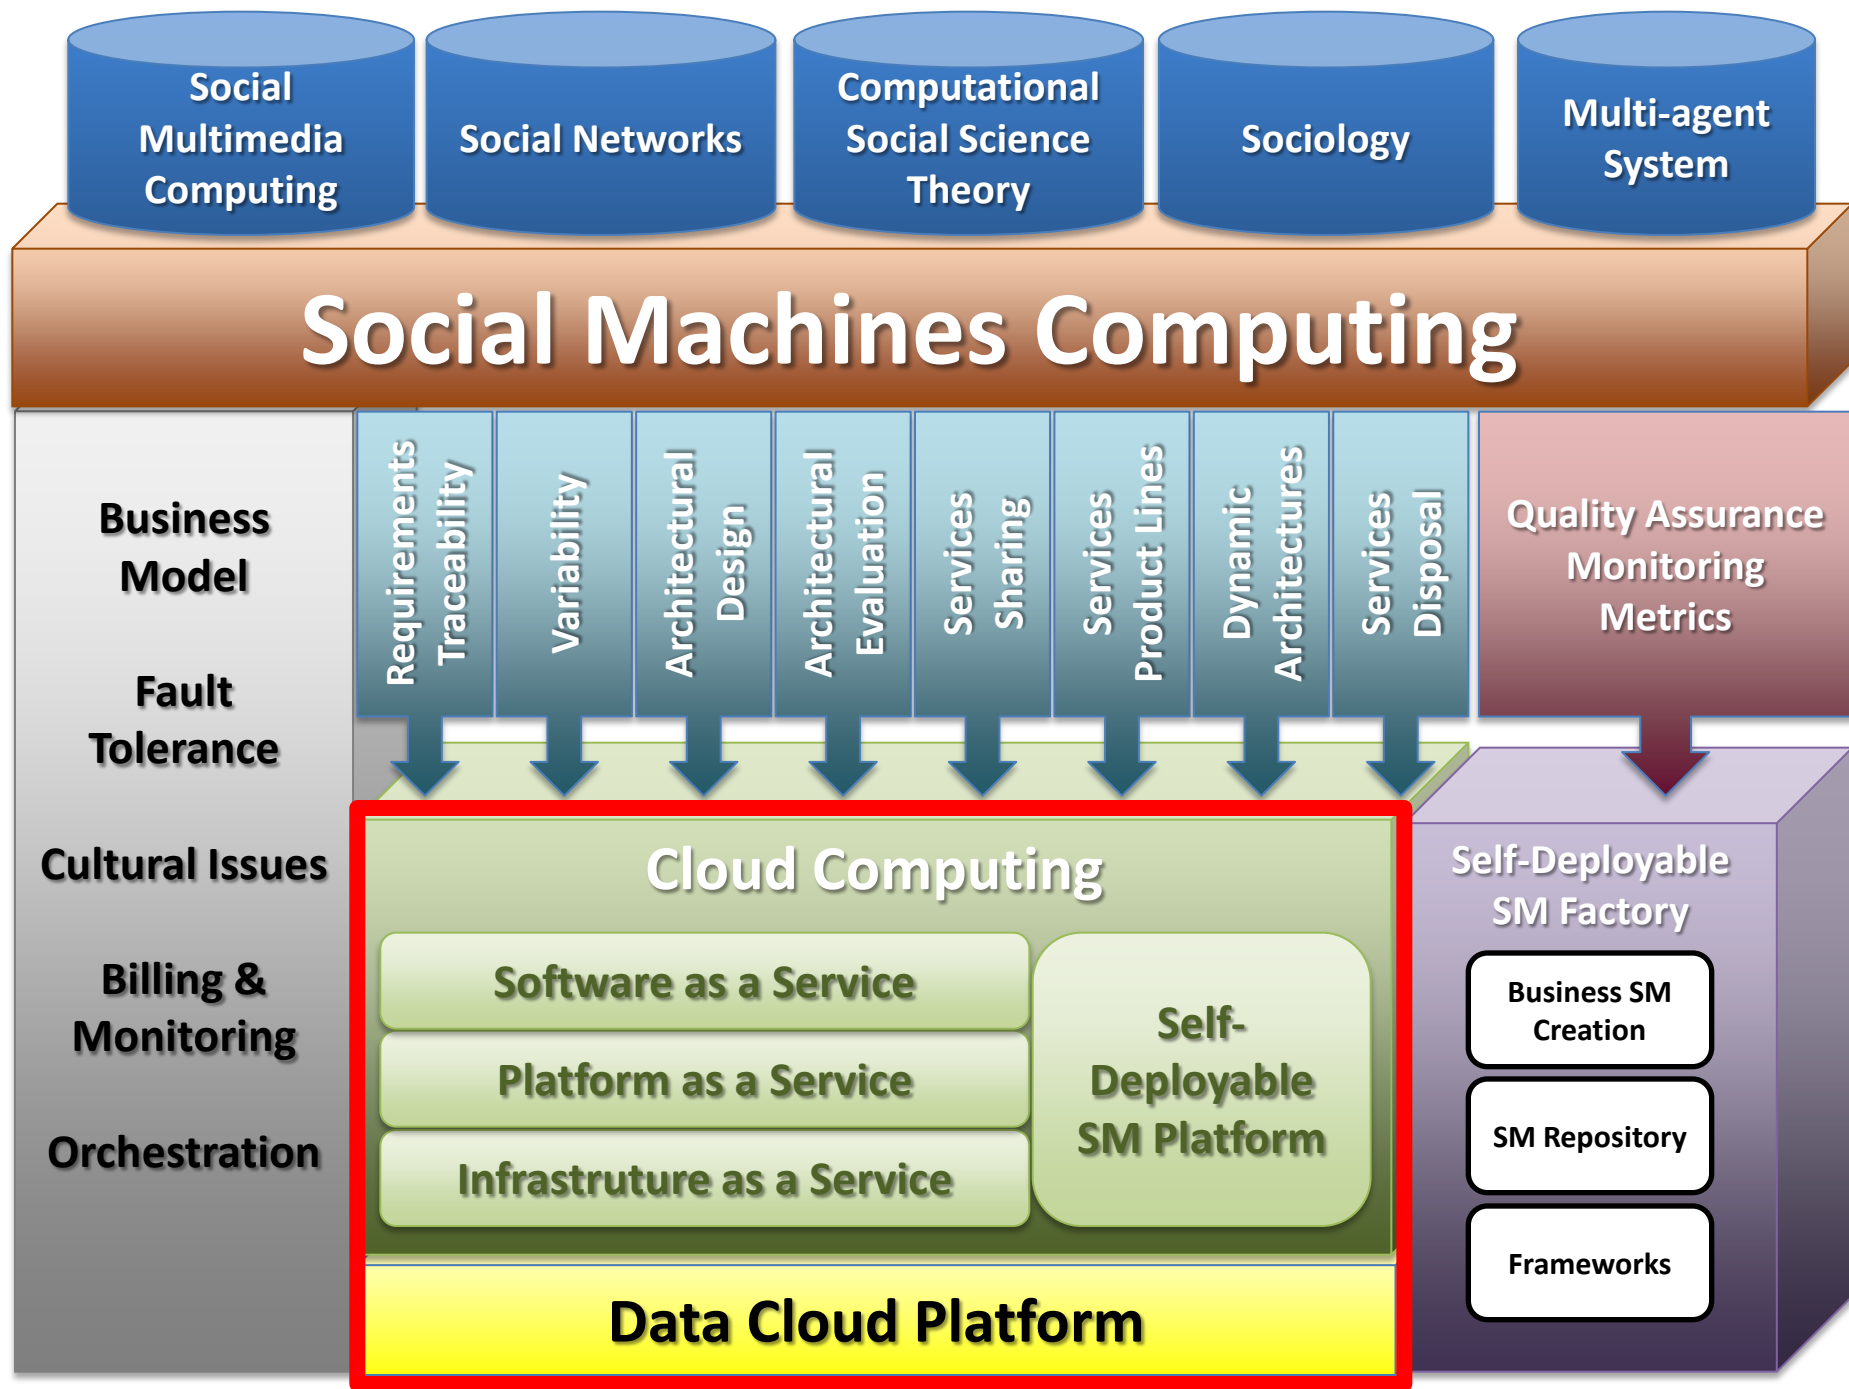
Social Multimedia Computing

Social Networks

Computational Social Science Theory

Sociology

Multi-agent System

Social Machines Computing

Business Model

Fault Tolerance

Cultural Issues

Billing & Monitoring

Orchestration

Requirements Traceability

Variability

Architectural Design

Architectural Evaluation

Services Sharing

Services Product Lines

Dynamic Architectures

Services Disposal

Quality Assurance Monitoring Metrics

Cloud Computing

Software as a Service

Platform as a Service

Infrastruture as a Service

Self-Deployable SM Platform

Self-Deployable SM Factory

Business SM Creation

SM Repository

Frameworks

Data Cloud Platform